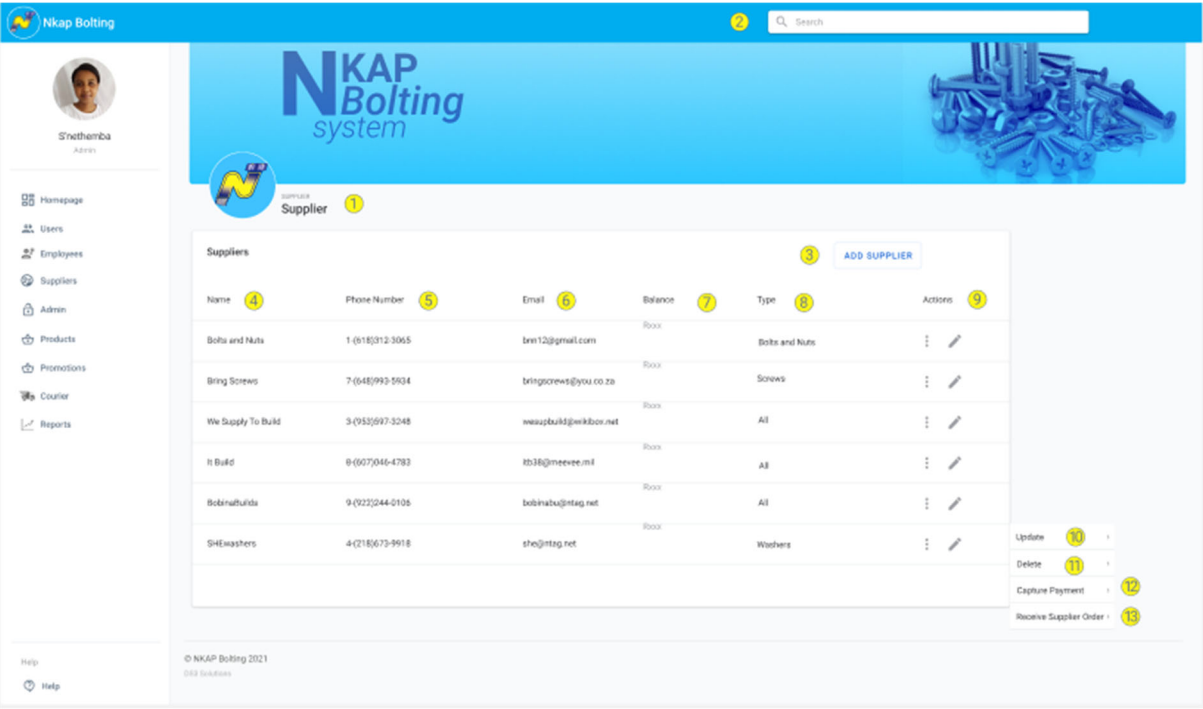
Nkap Bolting

2

Search

NKAP Bolting system

S'nethemba
Admin

Homepage
Users
Employees
Suppliers
Admin
Products
Promotions
Courier
Reports

SUPPLIER
Supplier 1

Suppliers

3 ADD SUPPLIER

| Name 4 | Phone Number 5 | Email 6 | Balance 7 | Type 8 | Actions 9 |
|---|---|---|---|---|---|
| Bolts and Nuts | 1-(618)312-3065 | bnn12@gmail.com | Rxxx | Bolts and Nuts | |
| Bring Screws | 7-(648)993-5934 | bringscrews@you.co.za | Rxxx | Screws | |
| We Supply To Build | 3-(953)697-3248 | wesupbuild@wikibox.net | Rxxx | All | |
| It Build | 8-(607)046-4783 | itb38@meevee.mil | Rxxx | All | |
| Bobinalbuilds | 9-(922)244-0106 | bobinabu@ntag.net | Rxxx | All | |
| SHEwashers | 4-(218)673-9918 | she@ntag.net | Rxxx | Washers | |

Update 10
Delete 11
Capture Payment 12
Receive Supplier Order 13

Help
Help

© NKAP Bolting 2021
DS3 Solutions